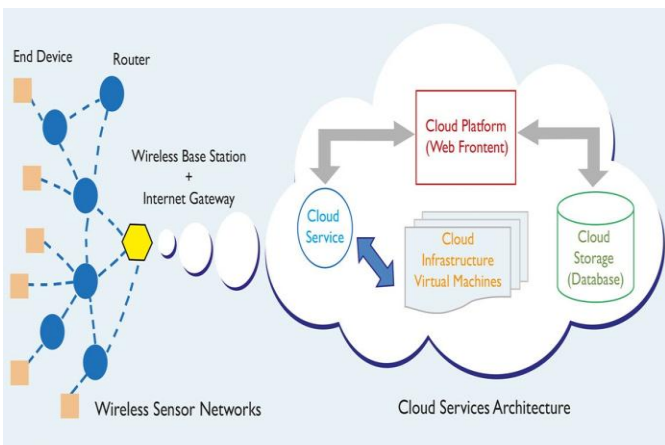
End Device

Router

Wireless Base Station
+
Internet Gateway

Cloud Platform
(Web Frontent)

Cloud
Service

Cloud
Infrastructure
Virtual Machines

Cloud
Storage
(Database)

Wireless Sensor Networks

Cloud Services Architecture